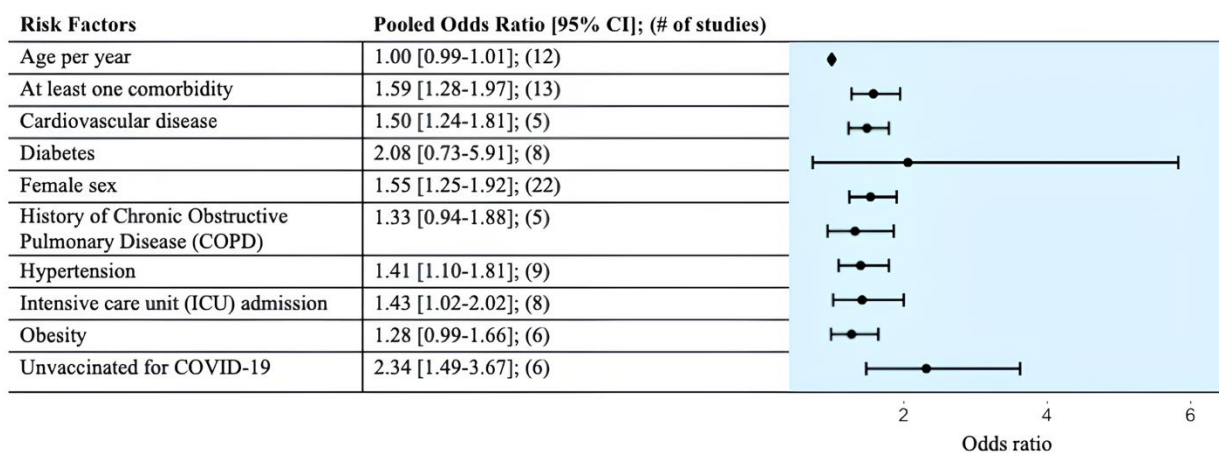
| Risk Factors | Pooled Odds Ratio [95% CI]; (# of studies) |
|---|---|
| Age per year | 1.00 [0.99-1.01]; (12) |
| At least one comorbidity | 1.59 [1.28-1.97]; (13) |
| Cardiovascular disease | 1.50 [1.24-1.81]; (5) |
| Diabetes | 2.08 [0.73-5.91]; (8) |
| Female sex | 1.55 [1.25-1.92]; (22) |
| History of Chronic Obstructive Pulmonary Disease (COPD) | 1.33 [0.94-1.88]; (5) |
| Hypertension | 1.41 [1.10-1.81]; (9) |
| Intensive care unit (ICU) admission | 1.43 [1.02-2.02]; (8) |
| Obesity | 1.28 [0.99-1.66]; (6) |
| Unvaccinated for COVID-19 | 2.34 [1.49-3.67]; (6) |

2 4 6
Odds ratio